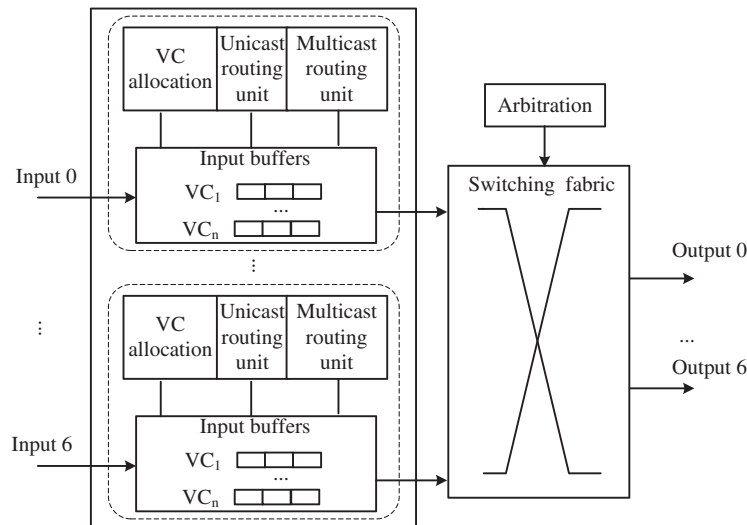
VC allocation

Unicast routing unit

Multicast routing unit

Input buffers

Input 0

$VC_1$

...

$VC_n$

⋮

VC allocation

Unicast routing unit

Multicast routing unit

⋮

Input buffers

Input 6

$VC_1$

...

$VC_n$

Arbitration

Switching fabric

Output 0

...

Output 6